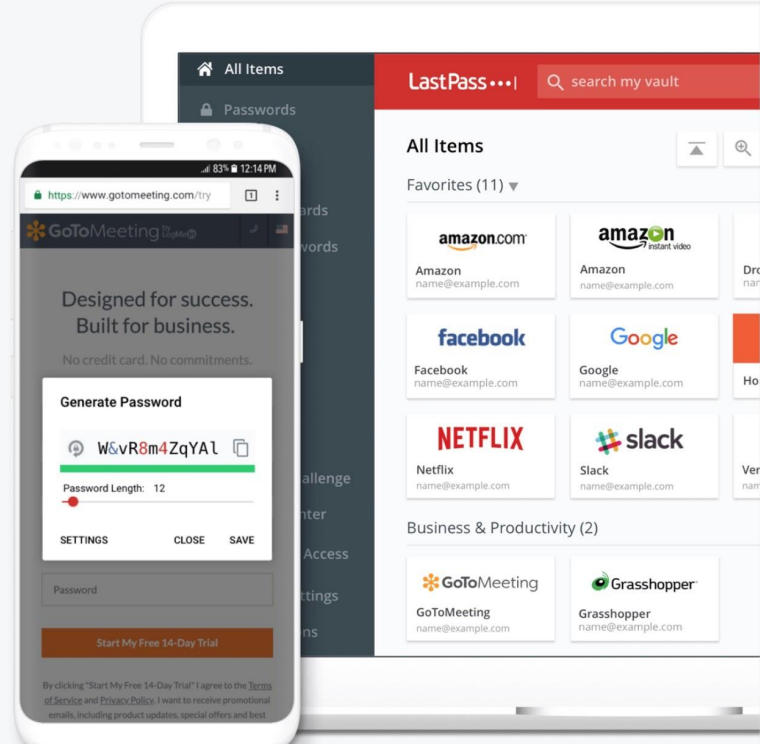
All Items

Passwords

ards

words

allenge

nter

Access

ttings

ons

LastPass•••|

search my vault

All Items

Favorites (11)

amazon.com

Amazon
name@example.com

amazon instant video

Amazon
name@example.com

Dro
nar

facebook

Facebook
name@example.com

Google

Google
name@example.com

Ho

NETFLIX

Netflix
name@example.com

slack

Slack
name@example.com

Ver
nar

Business & Productivity (2)

GoToMeeting

GoToMeeting
name@example.com

Grasshopper

Grasshopper
name@example.com

83% 12:14 PM

https://www.gotomeeting.com/try

1

GoToMeeting by LogMeIn

Designed for success. Built for business.

No credit card. No commitments.

Generate Password

W&vR8m4ZqYAl

Password Length: 12

SETTINGS CLOSE SAVE

Password

Start My Free 14-Day Trial

By clicking "Start My Free 14-Day Trial" I agree to the Terms of Service and Privacy Policy. I want to receive promotional emails, including product updates, special offers and best